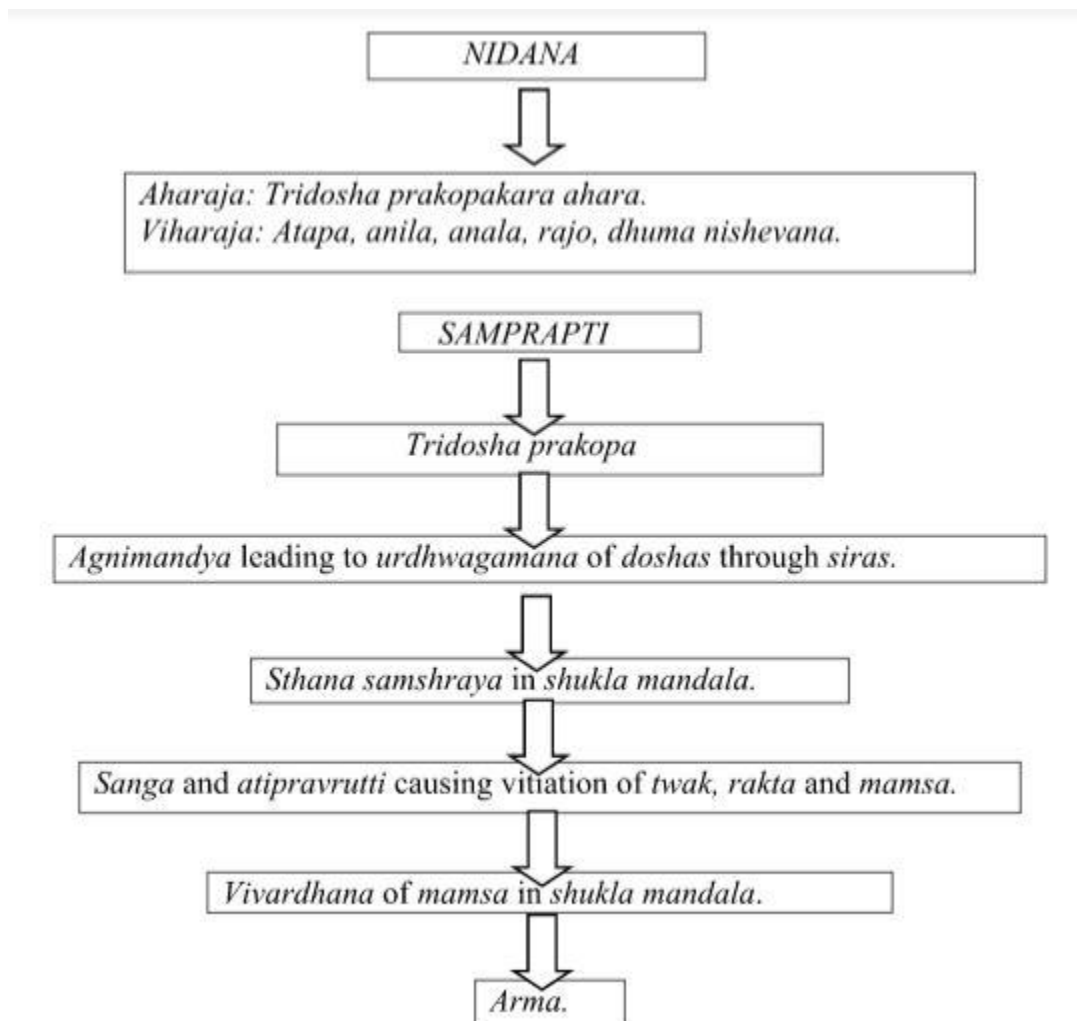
NIDANA

Aharaja: Tridosha prakopakara ahara.
Viharaja: Atapa, anila, anala, rajo, dhuma nishevana.

SAMPRAPTI

Tridosha prakopa

Agnimandya leading to urdhwagamana of doshas through siras.

Sthana samshraya in shukla mandala.

Sanga and atipravrutti causing vitiation of twak, rakta and mamsa.

Vivardhana of mamsa in shukla mandala.

Arma.